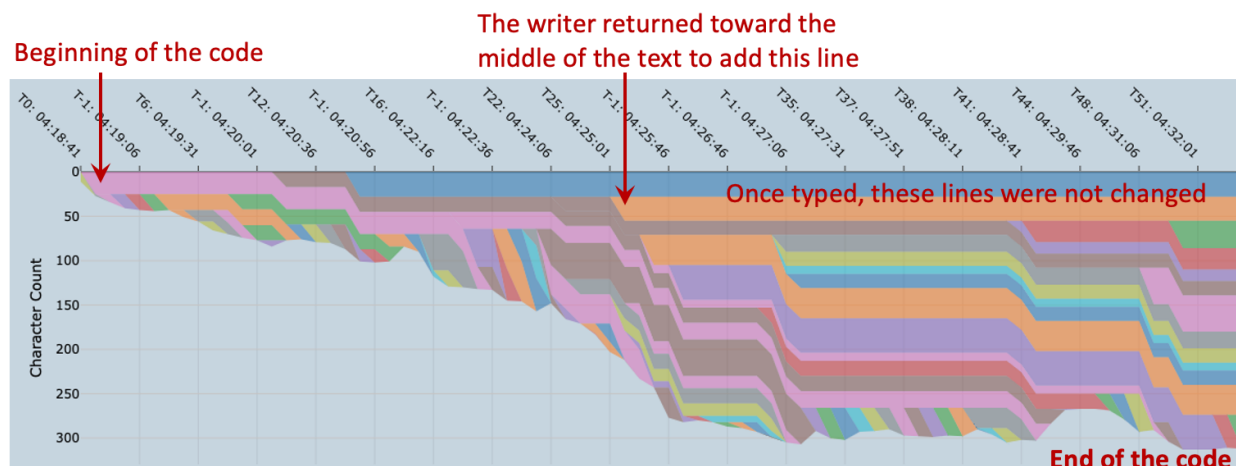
Beginning of the code

The writer returned toward the middle of the text to add this line

T0: 04:18:41
T-1: 04:19:06
T6: 04:19:31
T-1: 04:20:01
T12: 04:20:36
T-1: 04:20:56
T16: 04:22:16
T-1: 04:22:36
T22: 04:24:06
T25: 04:25:01
T-1: 04:25:46
T-1: 04:26:46
T-1: 04:27:06
T35: 04:27:31
T37: 04:27:51
T38: 04:28:11
T41: 04:28:41
T44: 04:29:46
T48: 04:31:06
T51: 04:32:01

Once typed, these lines were not changed

Character Count

0
50
100
150
200
250
300

End of the code